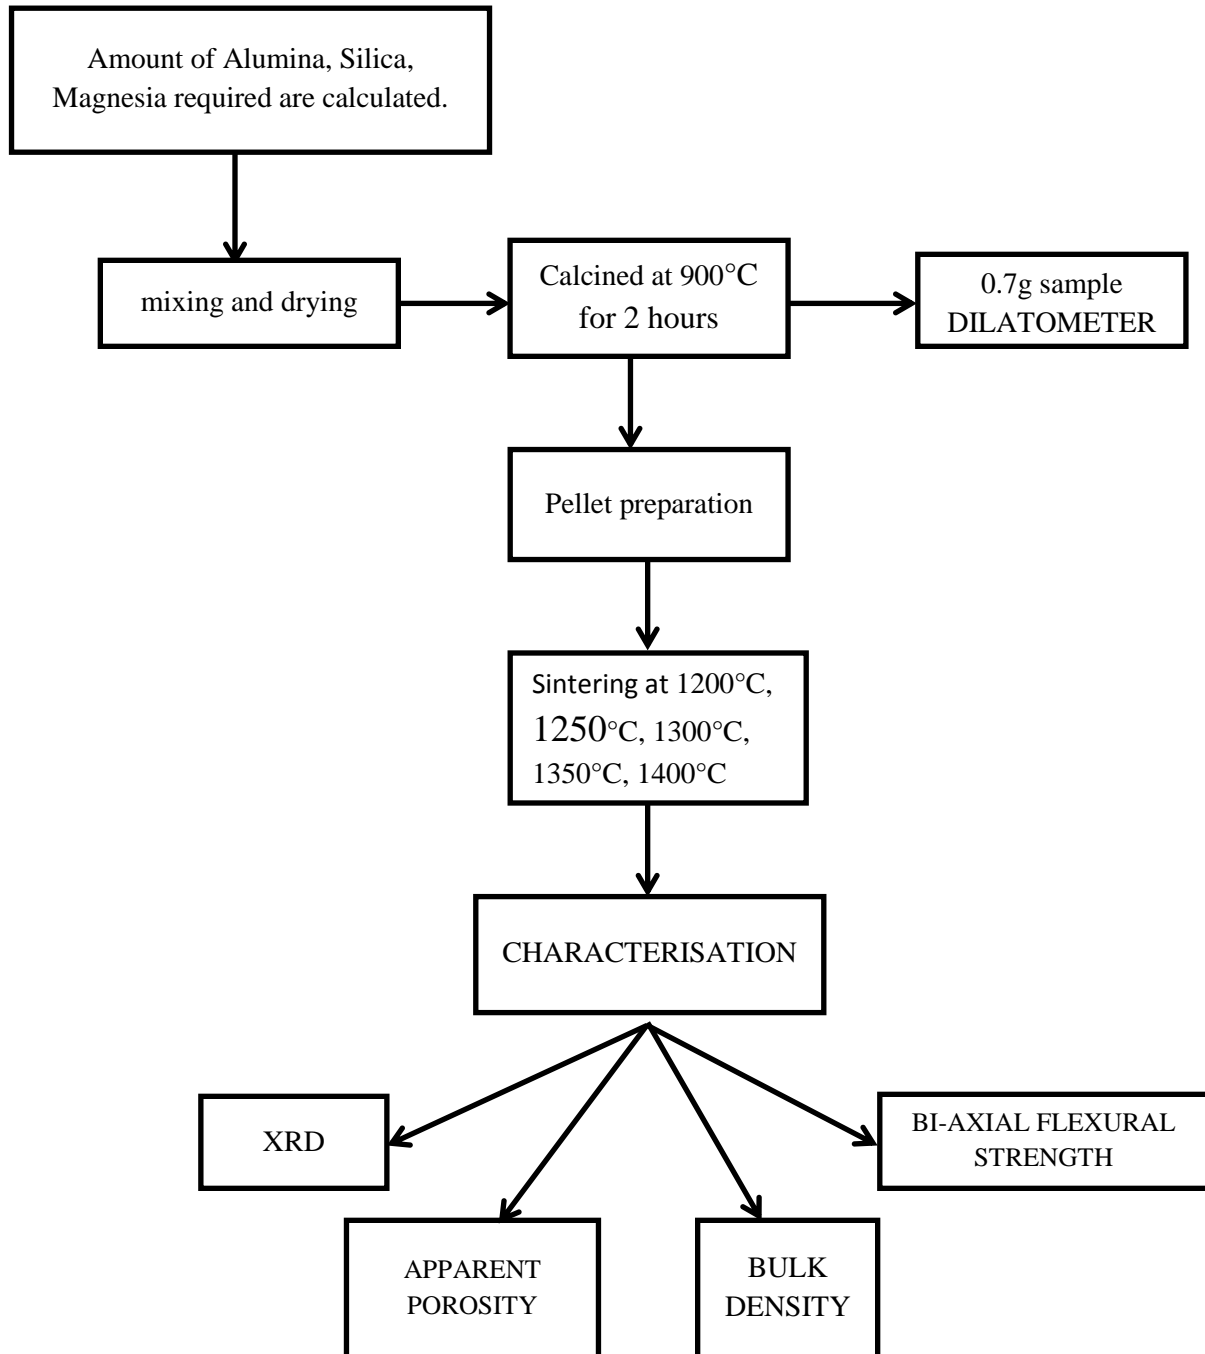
Amount of Alumina, Silica, Magnesia required are calculated.

mixing and drying

Calcined at 900°C for 2 hours

0.7g sample DILATOMETER

Pellet preparation

Sintering at 1200°C, 1250°C, 1300°C, 1350°C, 1400°C

CHARACTERISATION

XRD

BI-AXIAL FLEXURAL STRENGTH

APPARENT POROSITY

BULK DENSITY